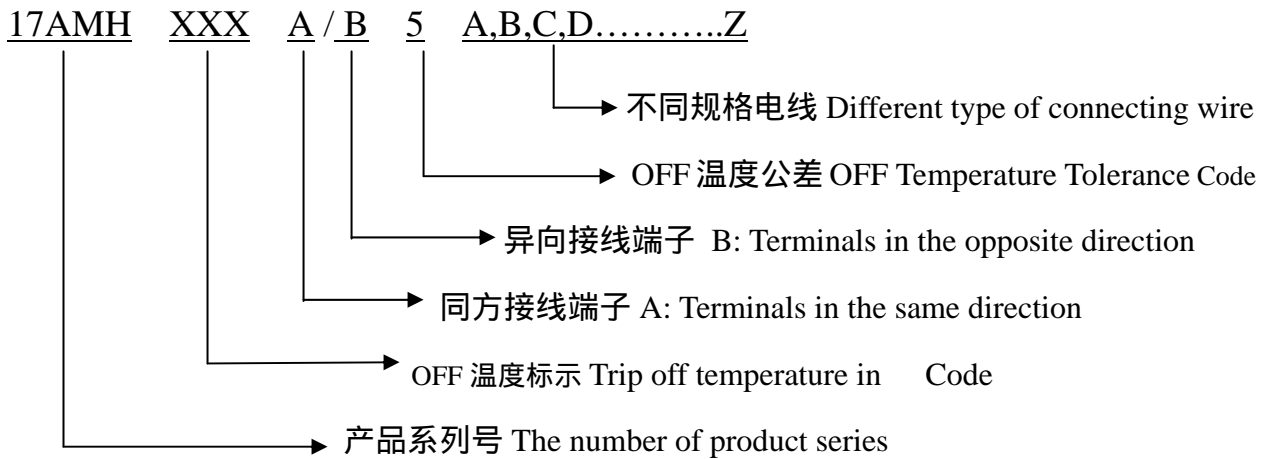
17AMH XXX A / B 5 A,B,C,D……….Z

不同规格电线 Different type of connecting wire

OFF 温度公差 OFF Temperature Tolerance Code

异向接线端子 B: Terminals in the opposite direction

同方接线端子 A: Terminals in the same direction

OFF 温度标示 Trip off temperature in Code

产品系列号 The number of product series